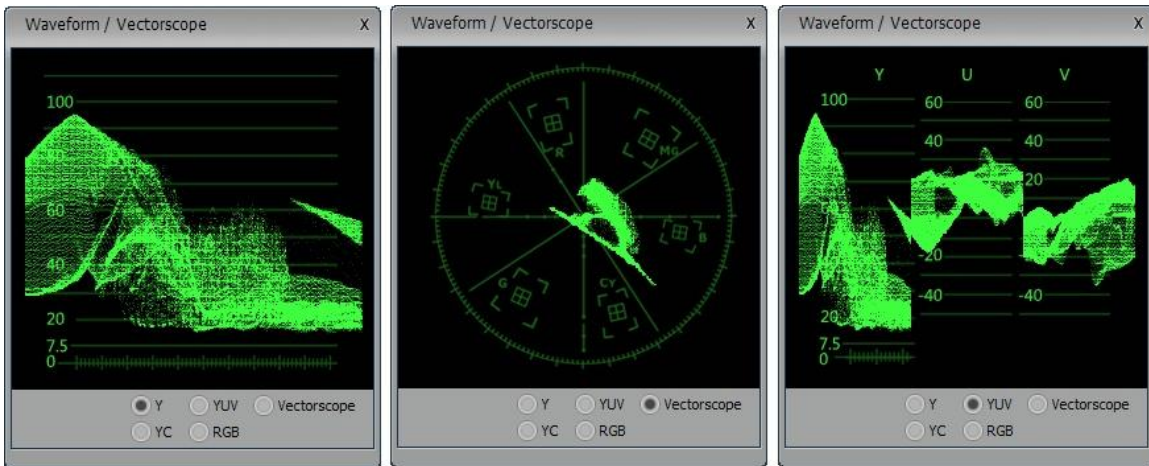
Waveform / Vectorscope X

100
60
40
20
7.5
0

Y YUV Vectorscope
YC RGB

Waveform / Vectorscope X

R
MG
YL
B
G
CY

Y YUV Vectorscope
YC RGB

Waveform / Vectorscope X

Y U V
100 60 60
40 40
20
60
-20
-40 -40
20
7.5
0

Y YUV Vectorscope
YC RGB